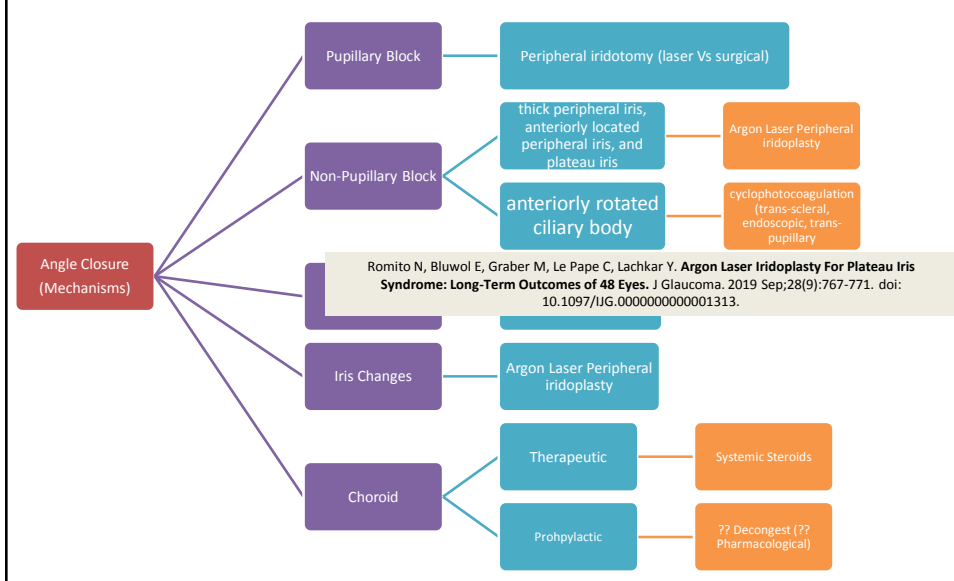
Angle Closure (Mechanisms)

Pupillary Block

Peripheral iridotomy (laser Vs surgical)

Non-Pupillary Block

thick peripheral iris, anteriorly located peripheral iris, and plateau iris

Argon Laser Peripheral iridoplasty

anteriorly rotated ciliary body

cyclophotocoagulation (trans-scleral, endoscopic, trans-pupillary

Romito N, Bluwol E, Graber M, Le Pape C, Lachkar Y. **Argon Laser Iridoplasty For Plateau Iris Syndrome: Long-Term Outcomes of 48 Eyes.** J Glaucoma. 2019 Sep;28(9):767-771. doi: 10.1097/IJG.0000000000001313.

Iris Changes

Argon Laser Peripheral iridoplasty

Choroid

Therapeutic

Systemic Steroids

Prohpylactic

?? Decongest (?? Pharmacological)